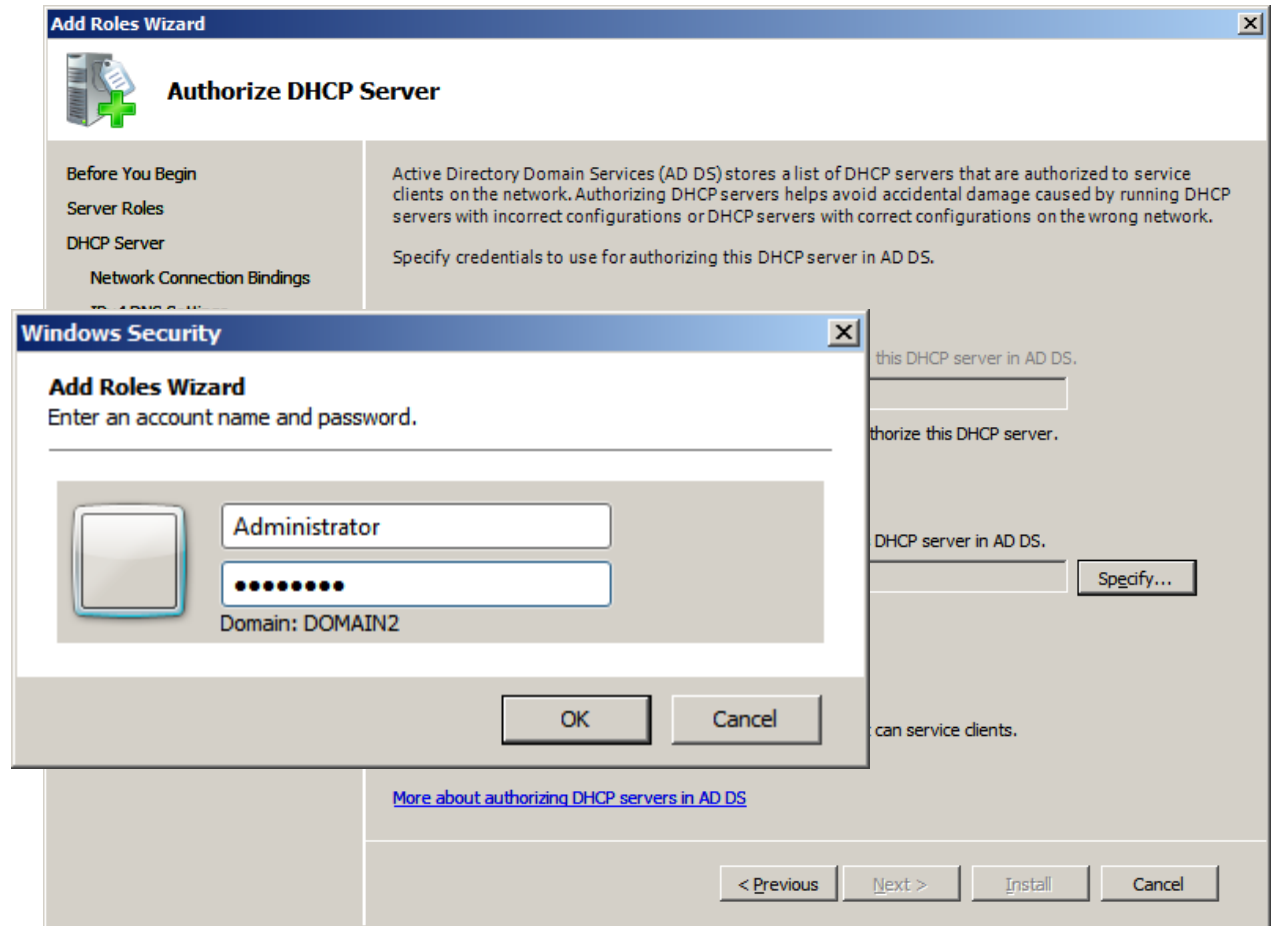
Add Roles Wizard

Authorize DHCP Server

Before You Begin
Server Roles
DHCP Server
Network Connection Bindings
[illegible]

Active Directory Domain Services (AD DS) stores a list of DHCP servers that are authorized to service clients on the network. Authorizing DHCP servers helps avoid accidental damage caused by running DHCP servers with incorrect configurations or DHCP servers with correct configurations on the wrong network.

Specify credentials to use for authorizing this DHCP server in AD DS.

this DHCP server in AD DS.

thorize this DHCP server.

DHCP server in AD DS.

Specify...

can service clients.

More about authorizing DHCP servers in AD DS

< Previous
Next >
Install
Cancel

Windows Security

Add Roles Wizard
Enter an account name and password.

Administrator
••••••••••
Domain: DOMAIN2

OK
Cancel